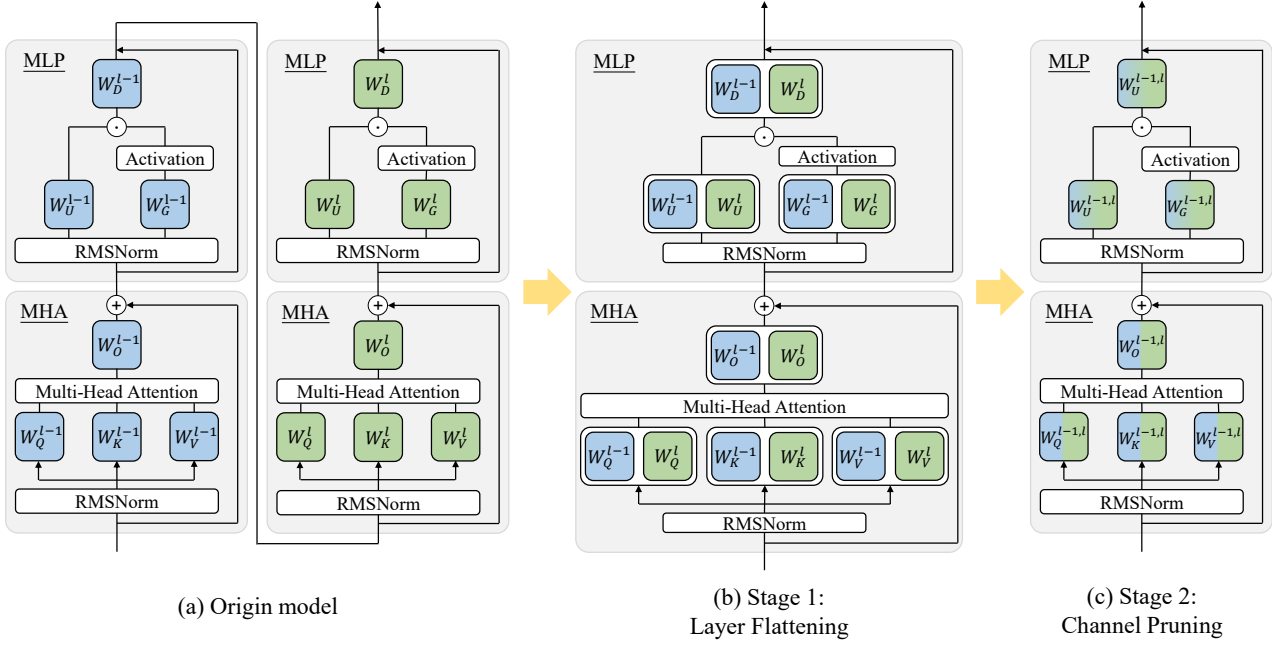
MLP

$W_D^{l-1}$

$\odot$

Activation

$W_U^{l-1}$

$W_G^{l-1}$

RMSNorm

MHA

$W_O^{l-1}$

Multi-Head Attention

$W_Q^{l-1}$

$W_K^{l-1}$

$W_V^{l-1}$

RMSNorm

MLP

$W_D^{l}$

$\odot$

Activation

$W_U^{l}$

$W_G^{l}$

RMSNorm

MHA

$W_O^{l}$

Multi-Head Attention

$W_Q^{l}$

$W_K^{l}$

$W_V^{l}$

RMSNorm

(a) Origin model

MLP

$W_D^{l-1}$ $W_D^{l}$

$\odot$

Activation

$W_U^{l-1}$ $W_U^{l}$

$W_G^{l-1}$ $W_G^{l}$

RMSNorm

MHA

$W_O^{l-1}$ $W_O^{l}$

Multi-Head Attention

$W_Q^{l-1}$ $W_Q^{l}$

$W_K^{l-1}$ $W_K^{l}$

$W_V^{l-1}$ $W_V^{l}$

RMSNorm

(b) Stage 1: Layer Flattening

MLP

$W_U^{l-1,l}$

$\odot$

Activation

$W_U^{l-1,l}$

$W_G^{l-1,l}$

RMSNorm

MHA

$W_O^{l-1,l}$

Multi-Head Attention

$W_Q^{l-1,l}$

$W_K^{l-1,l}$

$W_V^{l-1,l}$

RMSNorm

(c) Stage 2: Channel Pruning